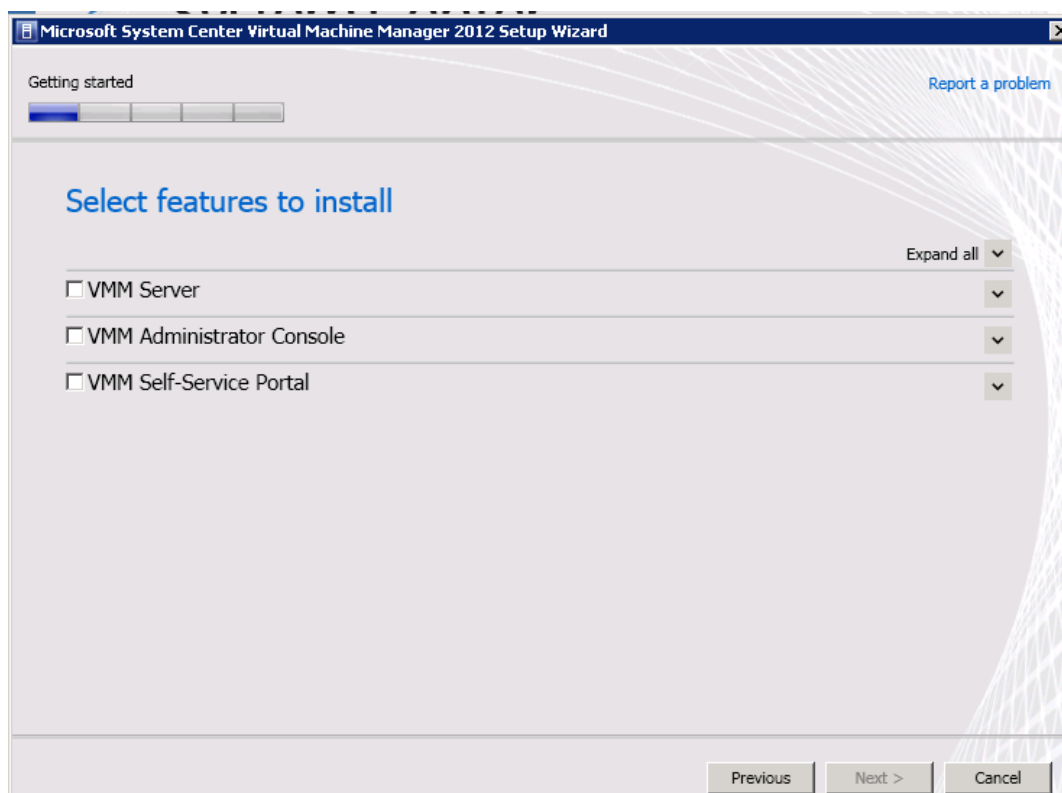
Microsoft System Center Virtual Machine Manager 2012 Setup Wizard

Getting started

Report a problem

Select features to install

Expand all

☐ VMM Server

☐ VMM Administrator Console

☐ VMM Self-Service Portal

Previous

Next >

Cancel